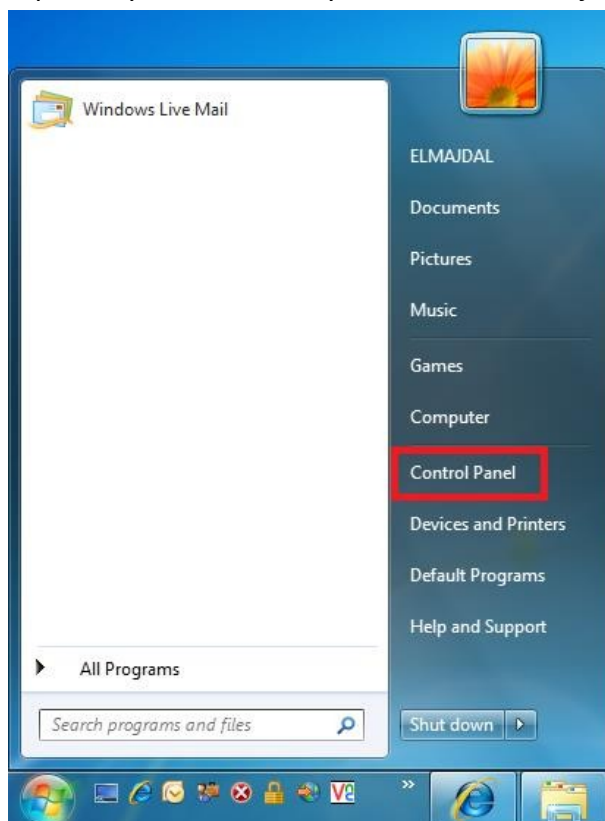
Windows Live Mail

All Programs

Search programs and files

ELMAJDAL

Documents

Pictures

Music

Games

Computer

Control Panel

Devices and Printers

Default Programs

Help and Support

Shut down

VE